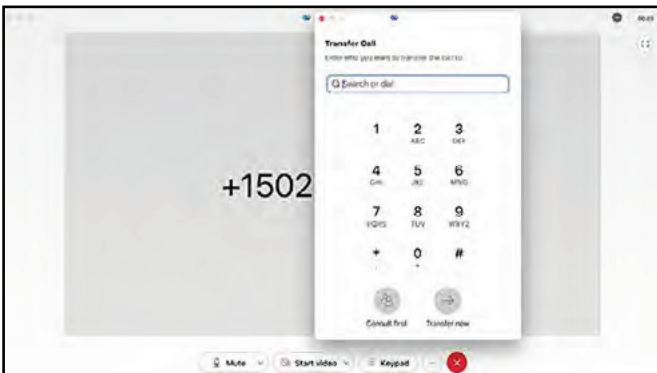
Transfer Call

Enter who you want to transfer the call to

Search or dial

1

2 ABC

3 DEF

4 GHI

5 JKL

6 MNO

7 PQRS

8 TUV

9 WXYZ

*

0 +

#

Consult first

Transfer now

+1502

Mute

Start video

Keypad